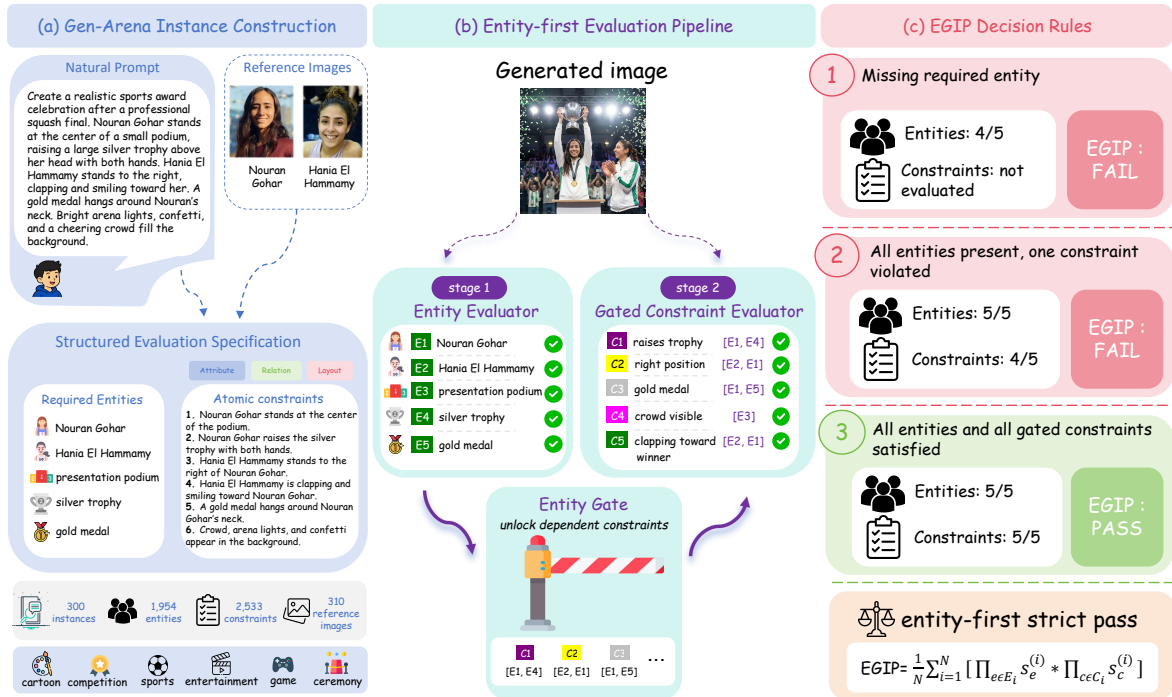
(a) Gen-Arena Instance Construction

Natural Prompt

Create a realistic sports award celebration after a professional squash final. Nouran Gohar stands at the center of a small podium, raising a large silver trophy above her head with both hands. Hania El Hammamy stands to the right, clapping and smiling toward her. A gold medal hangs around Nouran's neck. Bright arena lights, confetti, and a cheering crowd fill the background.

Reference Images

Nouran Gohar

Hania El Hammamy

Structured Evaluation Specification

Attribute Relation Layout

Required Entities

Nouran Gohar
Hania El Hammamy
presentation podium
silver trophy
gold medal

Atomic constraints

1. Nouran Gohar stands at the center of the podium.
2. Nouran Gohar raises the silver trophy with both hands.
3. Hania El Hammamy stands to the right of Nouran Gohar.
4. Hania El Hammamy is clapping and smiling toward Nouran Gohar.
5. A gold medal hangs around Nouran Gohar's neck.
6. Crowd, arena lights, and confetti appear in the background.

300 instances 1,954 entities 2,533 constraints 310 reference images

cartoon competition sports entertainment game ceremony

(b) Entity-first Evaluation Pipeline

Generated image

stage 1
Entity Evaluator

E1 Nouran Gohar
E2 Hania El Hammamy
E3 presentation podium
E4 silver trophy
E5 gold medal

stage 2
Gated Constraint Evaluator

C1 raises trophy [E1, E4]
C2 right position [E2, E1]
C3 gold medal [E1, E5]
C4 crowd visible [E3]
C5 clapping toward winner [E2, E1]

Entity Gate
unlock dependent constraints

C1 [E1, E4] C2 [E2, E1] C3 [E1, E5] ...

(c) EGIP Decision Rules

1 Missing required entity

Entities: 4/5
Constraints: not evaluated
EGIP : FAIL

2 All entities present, one constraint violated

Entities: 5/5
Constraints: 4/5
EGIP : FAIL

3 All entities and all gated constraints satisfied

Entities: 5/5
Constraints: 5/5
EGIP : PASS

entity-first strict pass

EGIP= $\frac{1}{N}\sum_{i=1}^{N}[\prod_{e\epsilon E_i} s_e^{(i)} * \prod_{c\epsilon C_i} s_c^{(i)}]$